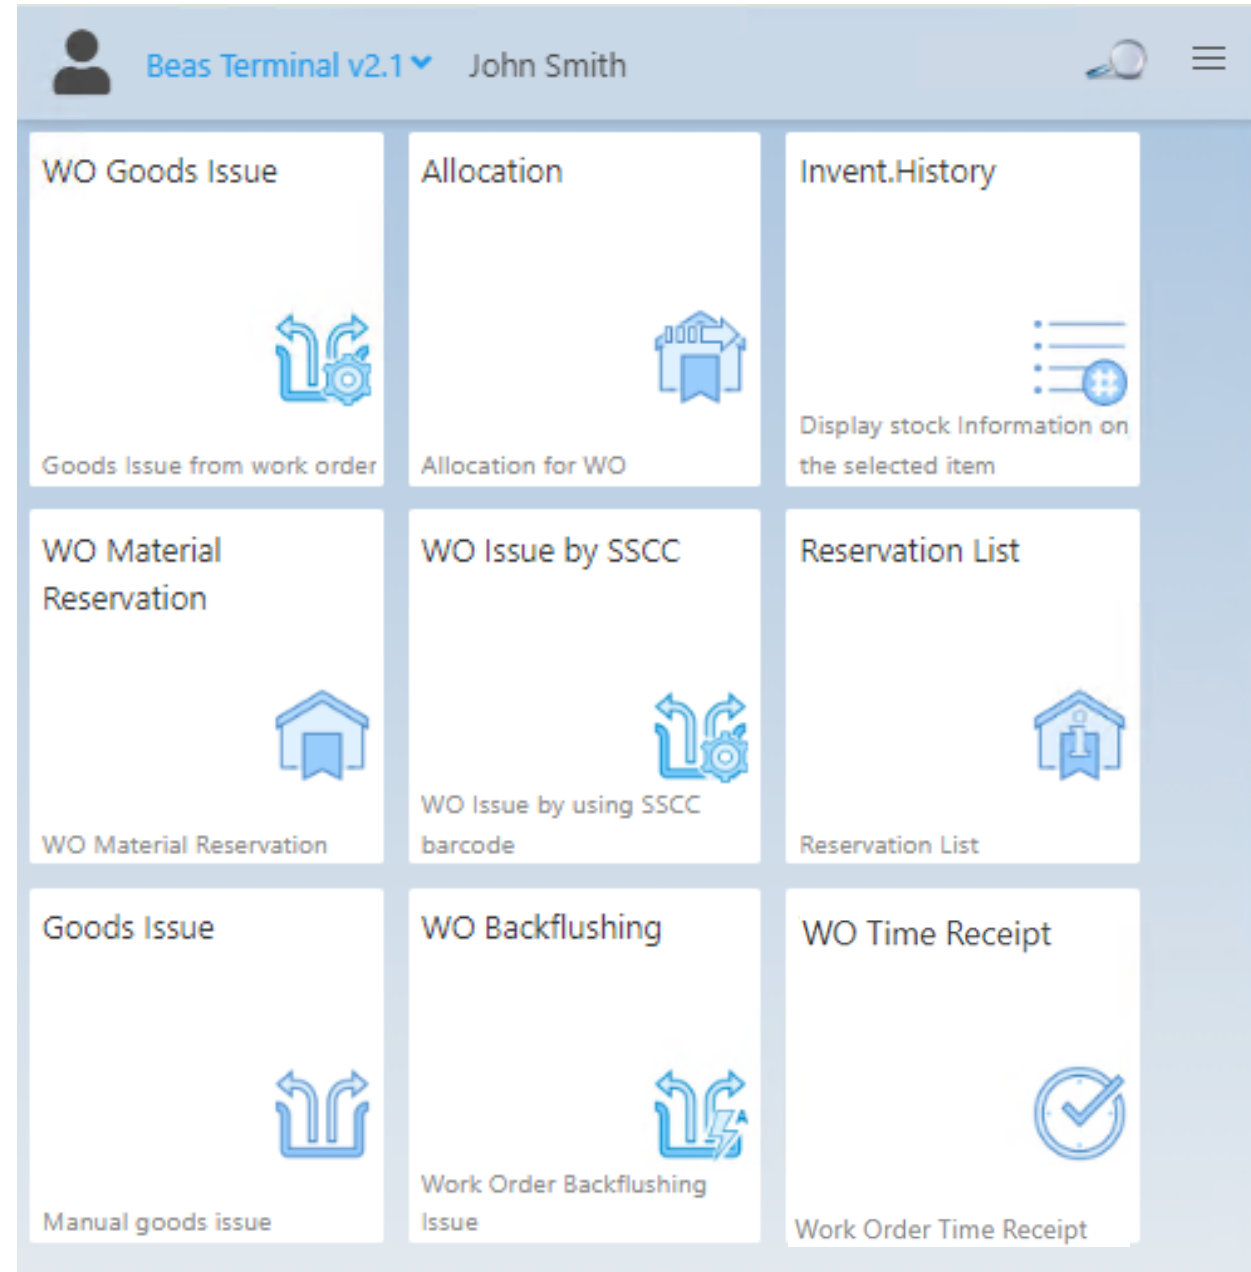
Beas Terminal v2.1 John Smith

WO Goods Issue

Goods Issue from work order

Allocation

Allocation for WO

Invent.History

Display stock Information on the selected item

WO Material Reservation

WO Material Reservation

WO Issue by SSCC

WO Issue by using SSCC barcode

Reservation List

Reservation List

Goods Issue

Manual goods issue

WO Backflushing

Work Order Backflushing Issue

WO Time Receipt

Work Order Time Receipt